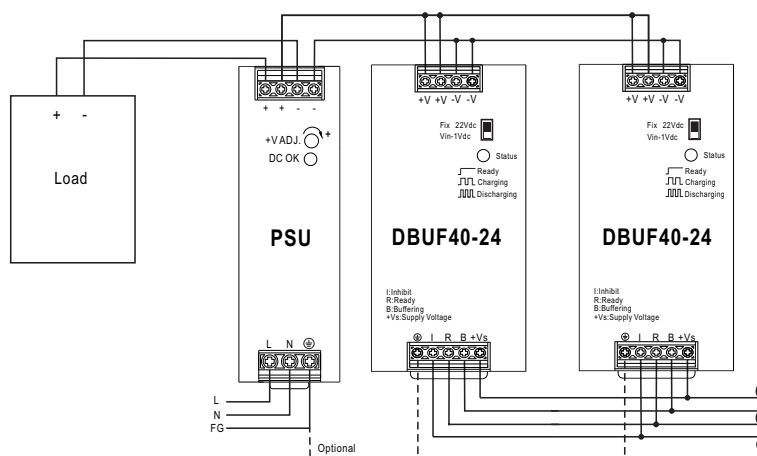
+ -

Load

+ + - -

+V ADJ. +

DC OK

PSU

L N ⏚

L
N
FG

Optional

+V +V -V -V

Fix 22Vdc
Vin-1Vdc

Status

Ready
Charging
Discharging

DBUF40-24

I:Inhibit
R:Ready
B:Buffering
+Vs:Supply Voltage

⏚ I R B +Vs

+V +V -V -V

Fix 22Vdc
Vin-1Vdc

Status

Ready
Charging
Discharging

DBUF40-24

I:Inhibit
R:Ready
B:Buffering
+Vs:Supply Voltage

⏚ I R B +Vs